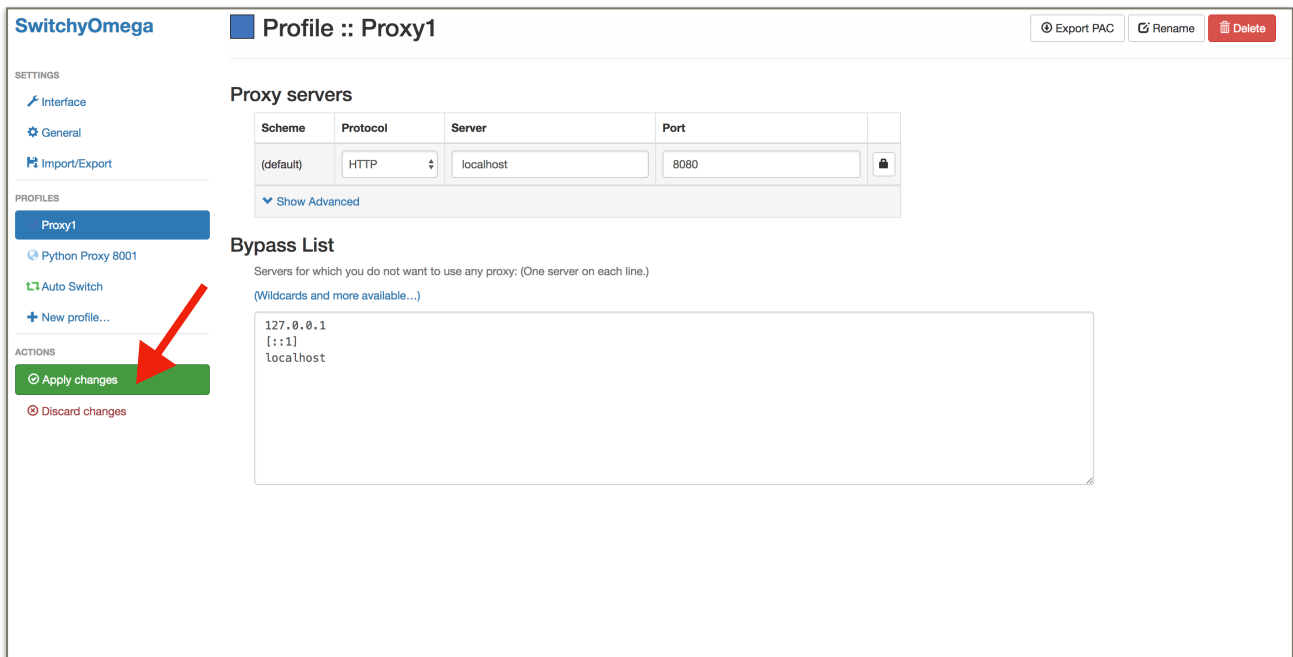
SwitchyOmega

SETTINGS

Interface

General

Import/Export

PROFILES

Proxy1

Python Proxy 8001

Auto Switch

New profile...

ACTIONS

Apply changes

Discard changes

Profile :: Proxy1

Export PAC

Rename

Delete

Proxy servers

| Scheme | Protocol | Server | Port | |
|---|---|---|---|---|
| (default) | HTTP | localhost | 8080 | |

Show Advanced

Bypass List

Servers for which you do not want to use any proxy: (One server on each line.)

(Wildcards and more available...)

127.0.0.1
[::1]
localhost